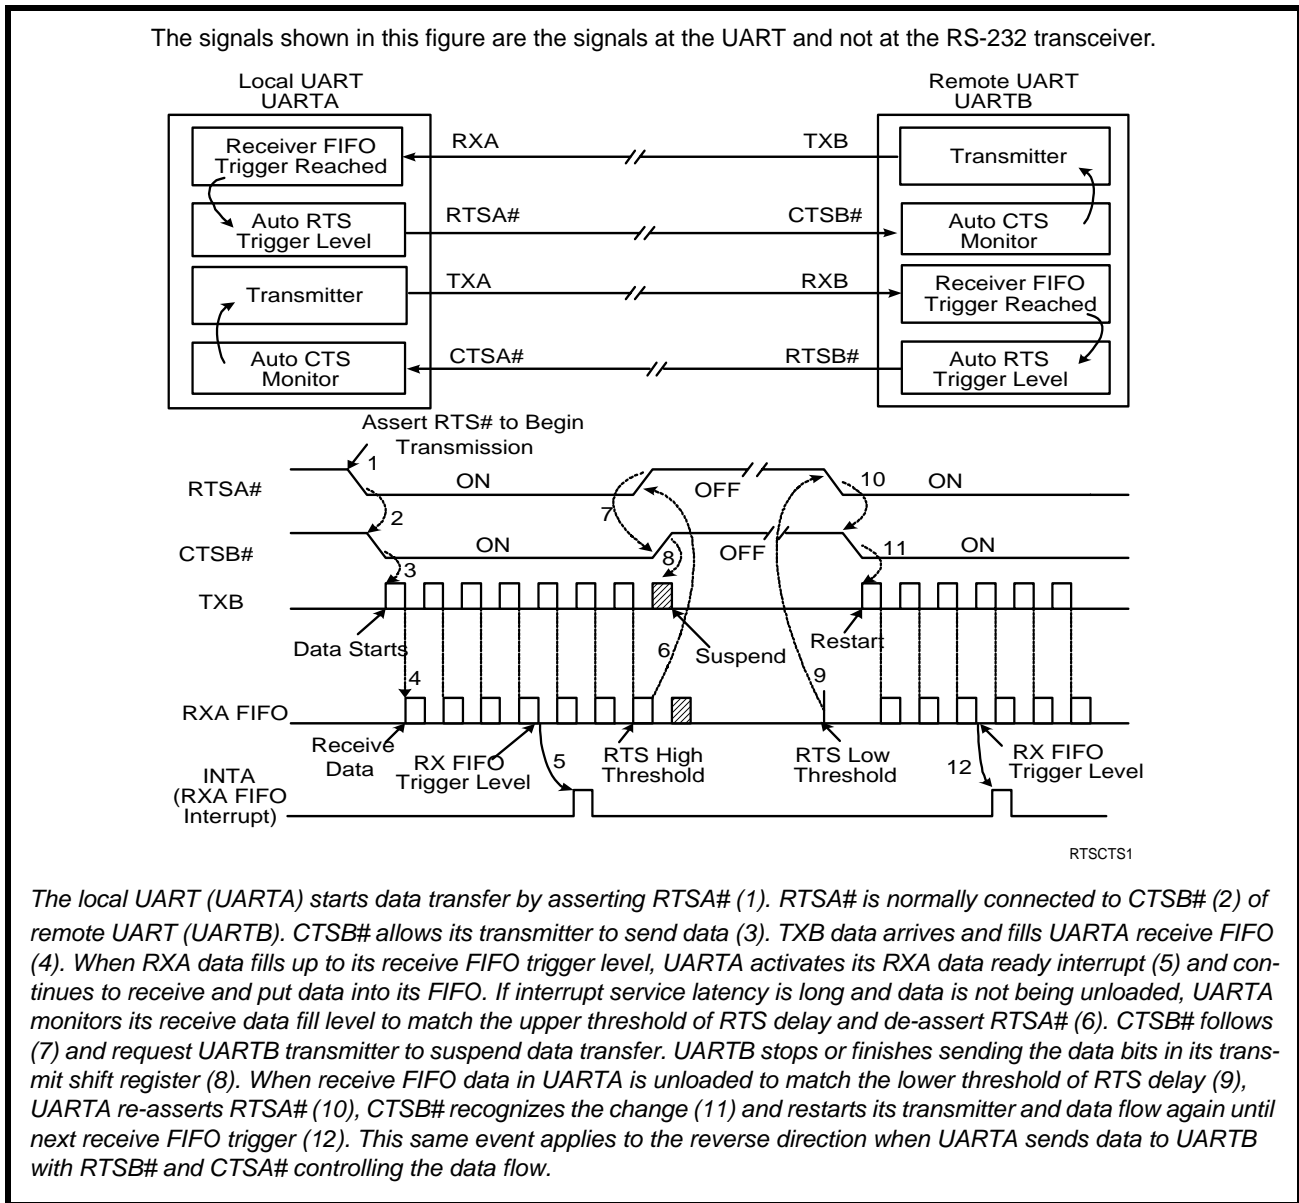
The signals shown in this figure are the signals at the UART and not at the RS-232 transceiver.

Local UART
UARTA

Remote UART
UARTB

Receiver FIFO Trigger Reached

RXA

TXB

Transmitter

Auto RTS Trigger Level

RTSA#

CTSB#

Auto CTS Monitor

Transmitter

TXA

RXB

Receiver FIFO Trigger Reached

Auto CTS Monitor

CTSA#

RTSB#

Auto RTS Trigger Level

Assert RTS# to Begin Transmission

RTSA#

1

ON

7

OFF

10

ON

2

CTSB#

ON

8

OFF

11

ON

3

TXB

Data Starts

6

Suspend

Restart

4

9

RXA FIFO

Receive Data

RX FIFO Trigger Level

5

RTS High Threshold

RTS Low Threshold

12

RX FIFO Trigger Level

INTA (RXA FIFO Interrupt)

RTSCTS1

The local UART (UARTA) starts data transfer by asserting RTSA# (1). RTSA# is normally connected to CTSB# (2) of remote UART (UARTB). CTSB# allows its transmitter to send data (3). TXB data arrives and fills UARTA receive FIFO (4). When RXA data fills up to its receive FIFO trigger level, UARTA activates its RXA data ready interrupt (5) and continues to receive and put data into its FIFO. If interrupt service latency is long and data is not being unloaded, UARTA monitors its receive data fill level to match the upper threshold of RTS delay and de-assert RTSA# (6). CTSB# follows (7) and request UARTB transmitter to suspend data transfer. UARTB stops or finishes sending the data bits in its transmit shift register (8). When receive FIFO data in UARTA is unloaded to match the lower threshold of RTS delay (9), UARTA re-asserts RTSA# (10), CTSB# recognizes the change (11) and restarts its transmitter and data flow again until next receive FIFO trigger (12). This same event applies to the reverse direction when UARTA sends data to UARTB with RTSB# and CTSA# controlling the data flow.